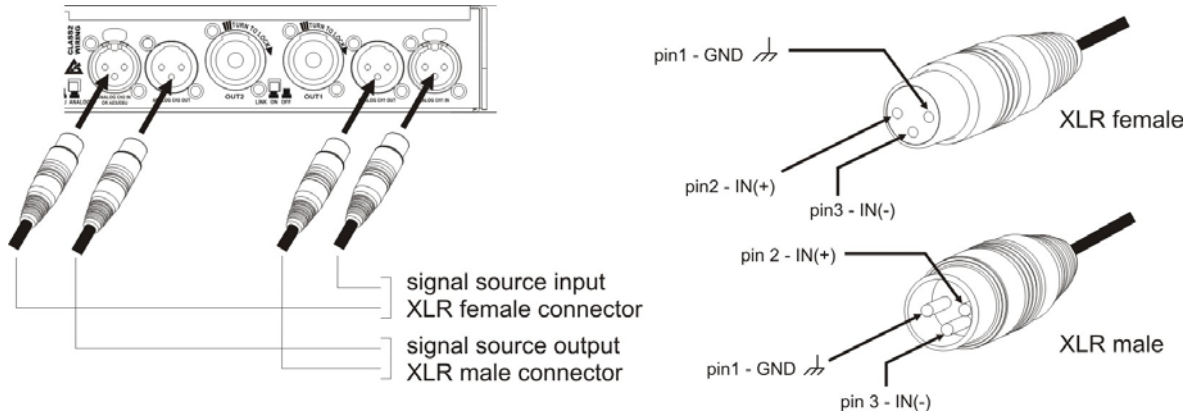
CLASS2 WIRING

ANALOG

ANALOG CH2 IN OR AES/EBU

ANALOG CH2 OUT

TURN TO LOCK

OUT2

LINK ON OFF

TURN TO LOCK

OUT1

ANALOG CH1 OUT

ANALOG CH1 IN

signal source input
XLR female connector

signal source output
XLR male connector

pin1 - GND

pin2 - IN(+)

pin3 - IN(-)

XLR female

pin 2 - IN(+)

pin1 - GND

pin 3 - IN(-)

XLR male